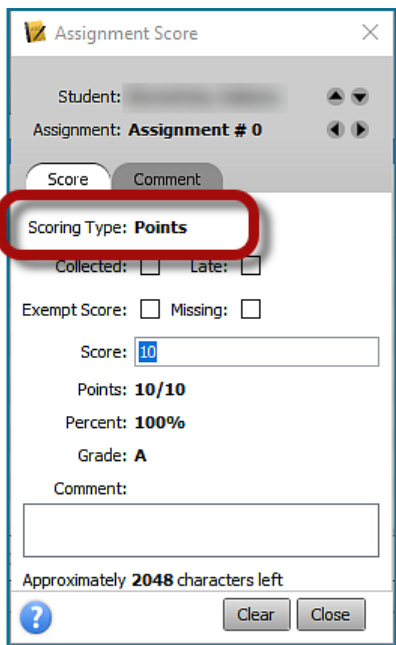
Assignment Score

Student: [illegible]

Assignment: **Assignment # 0**

Score Comment

Scoring Type: **Points**

Collected: Late:

Exempt Score: Missing:

Score: 10

Points: **10/10**

Percent: **100%**

Grade: **A**

Comment:

Approximately **2048** characters left

?

Clear Close